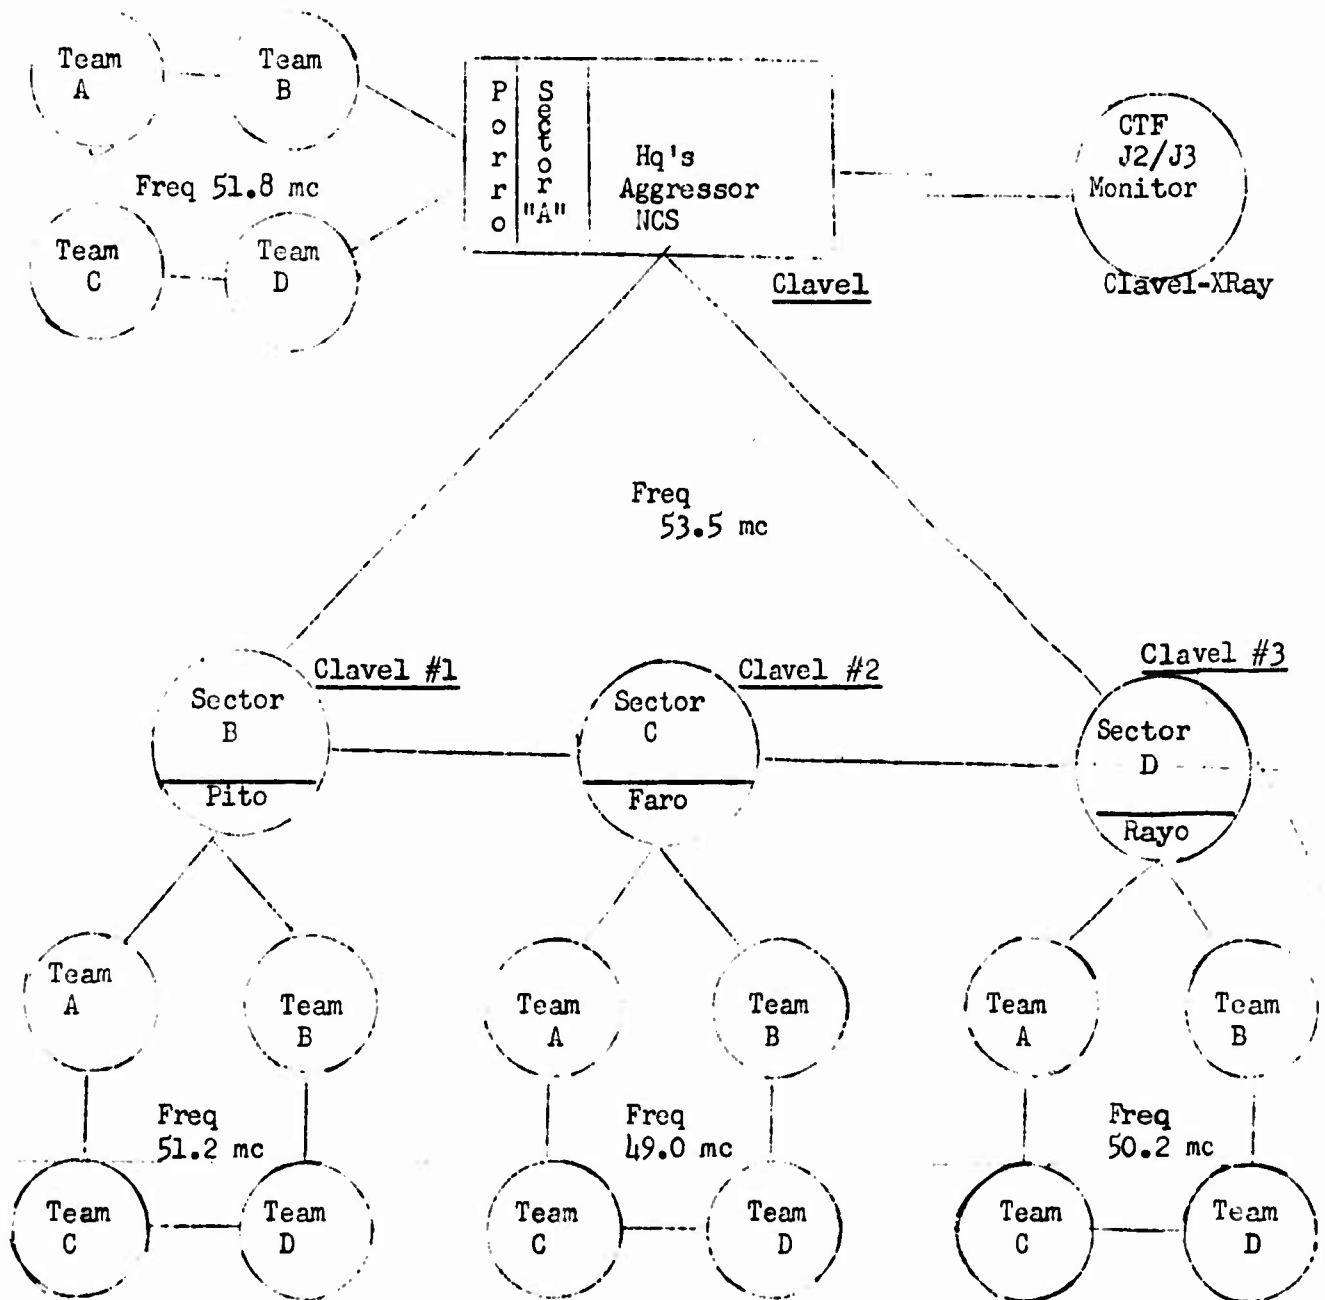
Team A

Team B

Freq 51.8 mc

Team C

Team D

Porro

Sector "A"

Hq's Aggressor NCS

Clavel

CTF J2/J3 Monitor

Clavel-XRay

Freq 53.5 mc

Clavel #1

Sector B

Pito

Clavel #2

Sector C

Faro

Clavel #3

Sector D

Rayo

Team A

Team B

Freq 51.2 mc

Team C

Team D

Team A

Team B

Freq 49.0 mc

Team C

Team D

Team A

Team B

Freq 50.2 mc

Team C

Team D